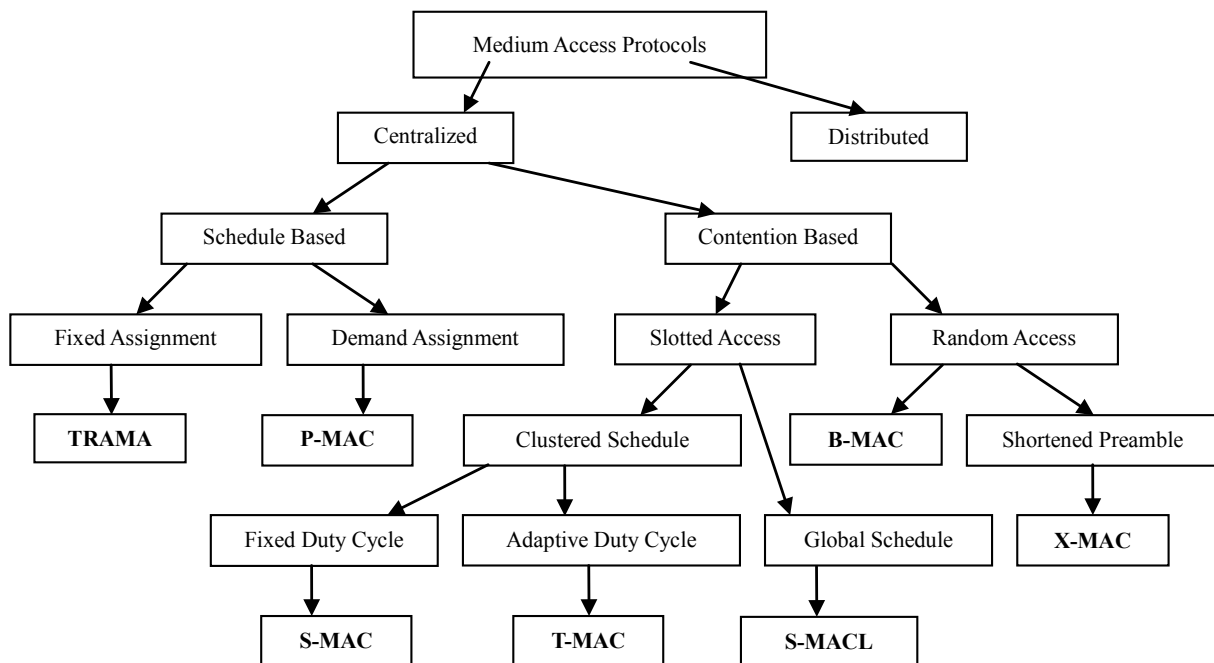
Medium Access Protocols

Centralized

Distributed

Schedule Based

Contention Based

Fixed Assignment

Demand Assignment

Slotted Access

Random Access

TRAMA

P-MAC

Clustered Schedule

B-MAC

Shortened Preamble

Fixed Duty Cycle

Adaptive Duty Cycle

Global Schedule

X-MAC

S-MAC

T-MAC

S-MACL